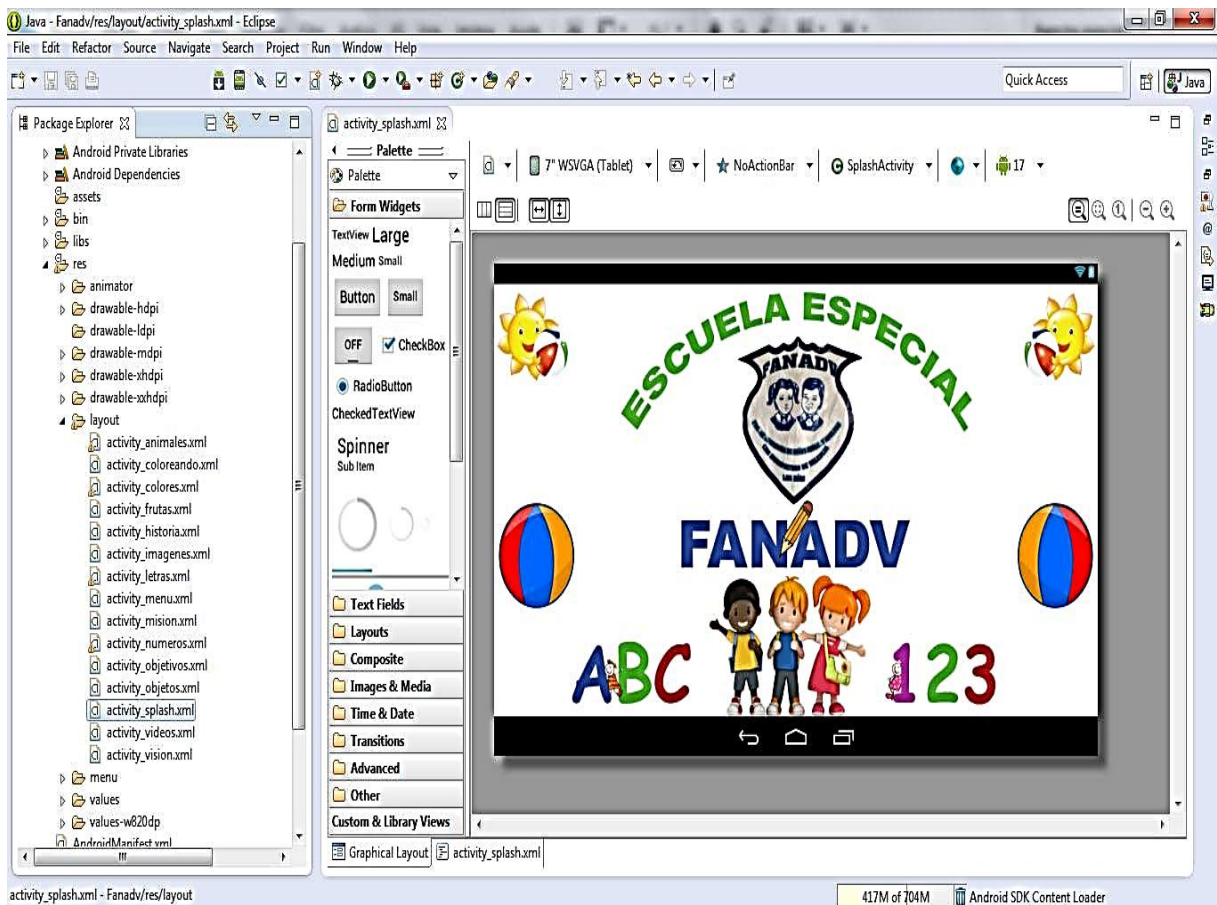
Java - Fanadv/res/layout/activity_splash.xml - Eclipse

File Edit Refactor Source Navigate Search Project Run Window Help

Quick Access

Java

Package Explorer

Android Private Libraries
Android Dependencies
assets
bin
libs
res
animator
drawable-hdpi
drawable-ldpi
drawable-mdpi
drawable-xhdpi
drawable-xxhdpi
layout
activity_animales.xml
activity_coloreando.xml
activity_colores.xml
activity_frutas.xml
activity_historia.xml
activity_imagenes.xml
activity_letras.xml
activity_menu.xml
activity_mision.xml
activity_numeros.xml
activity_objetivos.xml
activity_objetos.xml
activity_splash.xml
activity_videos.xml
activity_vision.xml
menu
values
values-w820dp
AndroidManifest.xml

activity_splash.xml

Palette
Palette
Form Widgets
TextView Large
Medium Small
Button Small
OFF CheckBox
RadioButton
CheckedTextView
Spinner
Sub Item
Text Fields
Layouts
Composite
Images & Media
Time & Date
Transitions
Advanced
Other
Custom & Library Views

7" WSVGA (Tablet) NoActionBar SplashActivity 17

ESCUELA ESPECIAL
FANADV
FANADV
ABC 123

Graphical Layout activity_splash.xml

activity_splash.xml - Fanadv/res/layout

417M of 704M Android SDK Content Loader